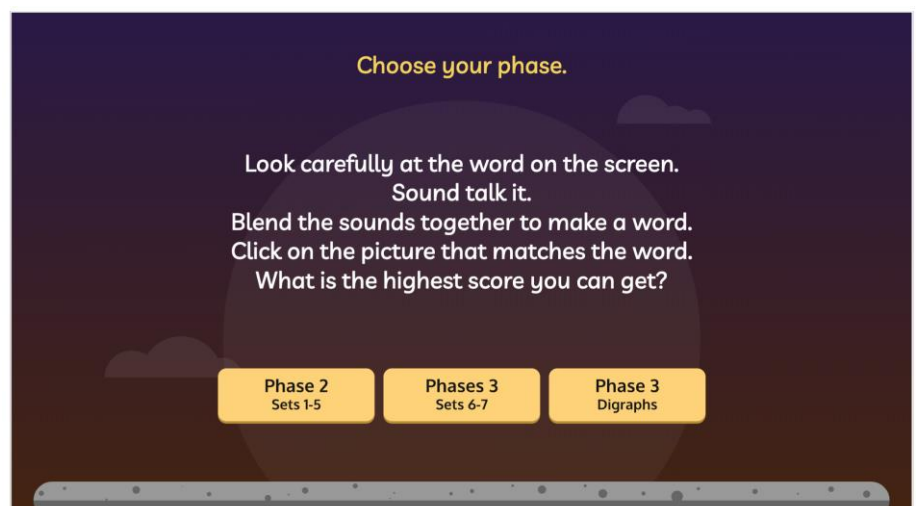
Choose your phase.

Look carefully at the word on the screen.
Sound talk it.
Blend the sounds together to make a word.
Click on the picture that matches the word.
What is the highest score you can get?

Phase 2
Sets 1-5

Phases 3
Sets 6-7

Phase 3
Digraphs